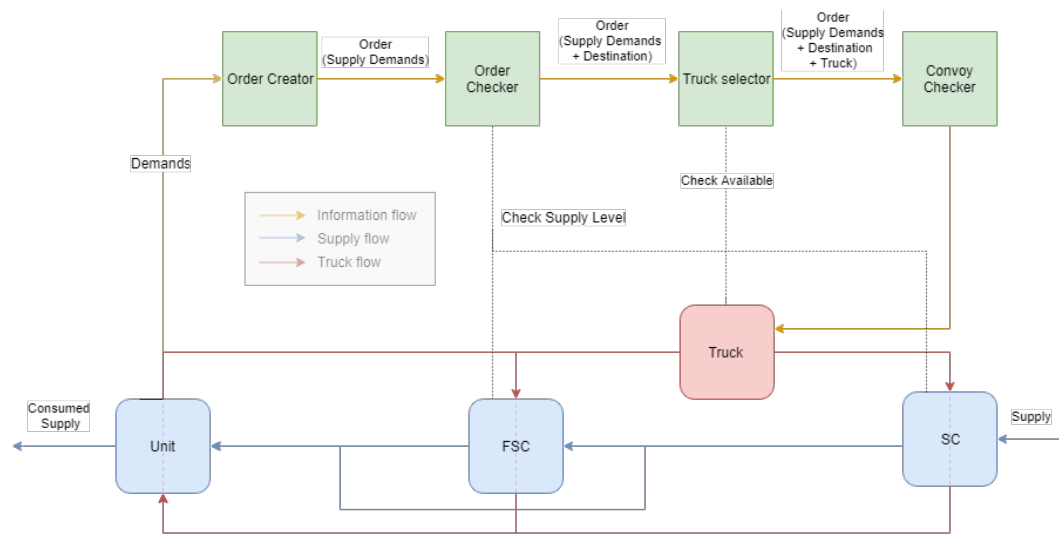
Order Creator

Order (Supply Demands)

Order Checker

Order (Supply Demands + Destination)

Truck selector

Order (Supply Demands + Destination + Truck)

Convoy Checker

Demands

Check Available

Check Supply Level

Information flow
Supply flow
Truck flow

Truck

Consumed Supply

Unit

FSC

SC

Supply